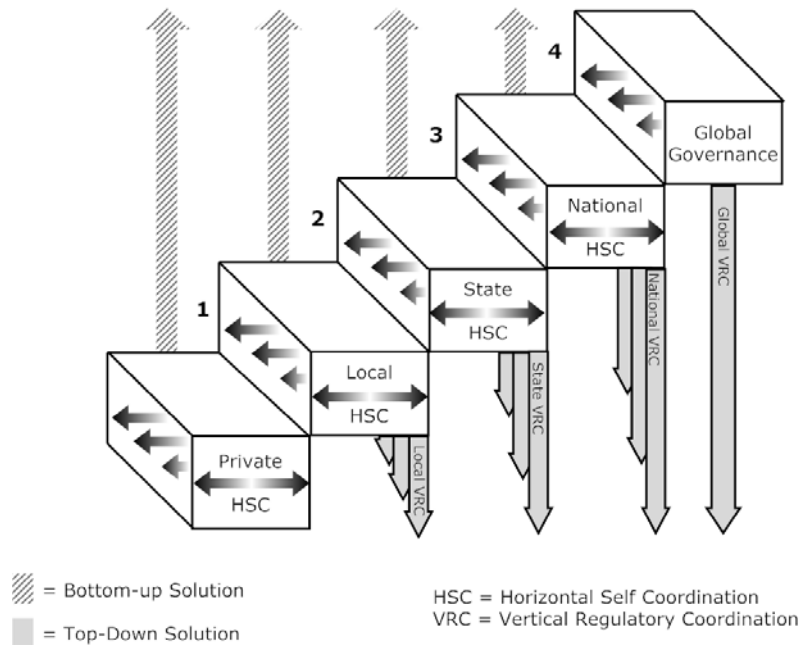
4
Global Governance
3
National
HSC
2
State
HSC
1
Local
HSC
Private
HSC
Local VRC
State VRC
National VRC
Global VRC

= Bottom-up Solution
= Top-Down Solution

HSC = Horizontal Self Coordination
VRC = Vertical Regulatory Coordination